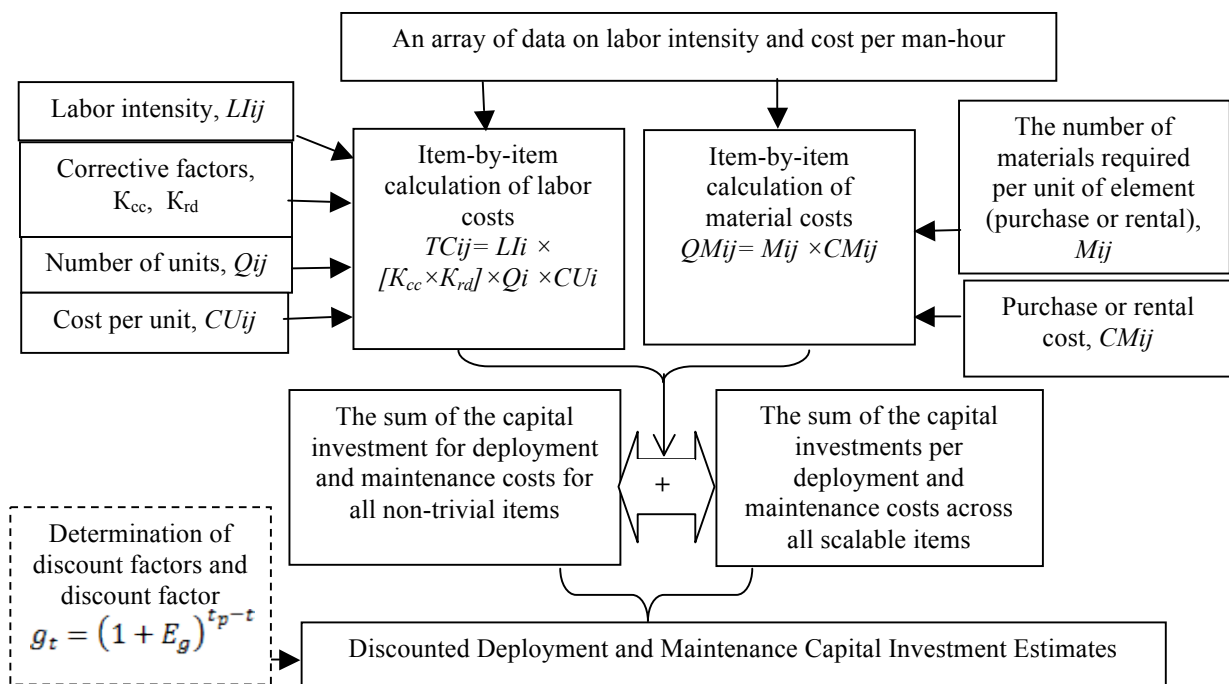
An array of data on labor intensity and cost per man-hour

Labor intensity, *LIij*

Corrective factors, $K_{cc}$, $K_{rd}$

Number of units, *Qij*

Cost per unit, *CUij*

Item-by-item calculation of labor costs $TCij= LIi \times [K_{cc}\times K_{rd}]\times Qi \times CUi$

Item-by-item calculation of material costs $QMij= Mij \times CMij$

The number of materials required per unit of element (purchase or rental), *Mij*

Purchase or rental cost, *CMij*

The sum of the capital investment for deployment and maintenance costs for all non-trivial items

+

The sum of the capital investments per deployment and maintenance costs across all scalable items

Determination of discount factors and discount factor $g_t = (1+E_g)^{t_p-t}$

Discounted Deployment and Maintenance Capital Investment Estimates